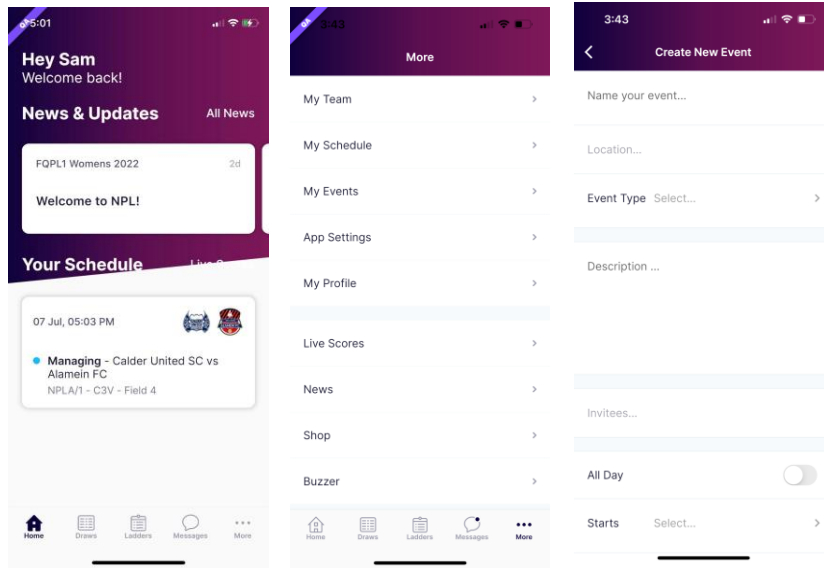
5:01

Hey Sam
Welcome back!

News & Updates All News

FQPL1 Womens 2022 2d

Welcome to NPL!

Your Schedule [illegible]

07 Jul, 05:03 PM

Managing - Calder United SC vs Alamein FC
NPLA/1 - C3V - Field 4

Home Draws Ladders Messages More

3:43

More

My Team
My Schedule
My Events
App Settings
My Profile
Live Scores
News
Shop
Buzzer

Home Draws Ladders Messages More

3:43

Create New Event

Name your event...

Location...

Event Type Select...

Description ...

Invitees...

All Day

Starts Select...